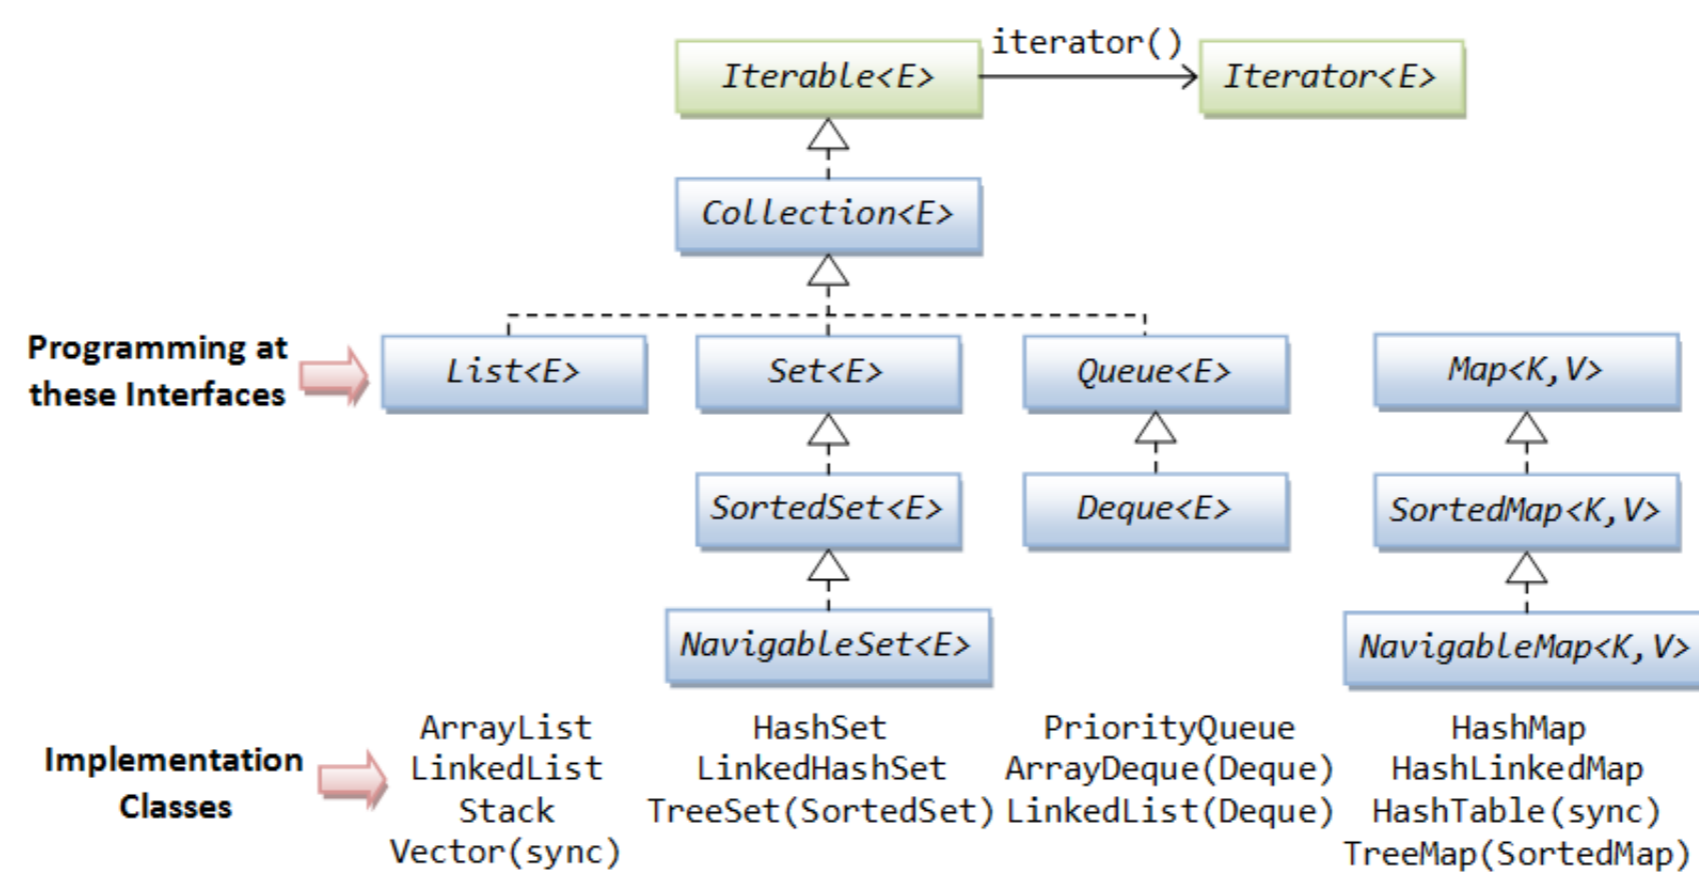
Iterable<E>

iterator()

Iterator<E>

Collection<E>

Programming at these Interfaces

List<E>

Set<E>

Queue<E>

Map<K,V>

SortedSet<E>

Deque<E>

SortedMap<K,V>

NavigableSet<E>

NavigableMap<K,V>

Implementation Classes

ArrayList
LinkedList
Stack
Vector(sync)

HashSet
LinkedHashSet
TreeSet(SortedSet)

PriorityQueue
ArrayDeque(Deque)
LinkedList(Deque)

HashMap
HashLinkedMap
HashTable(sync)
TreeMap(SortedMap)